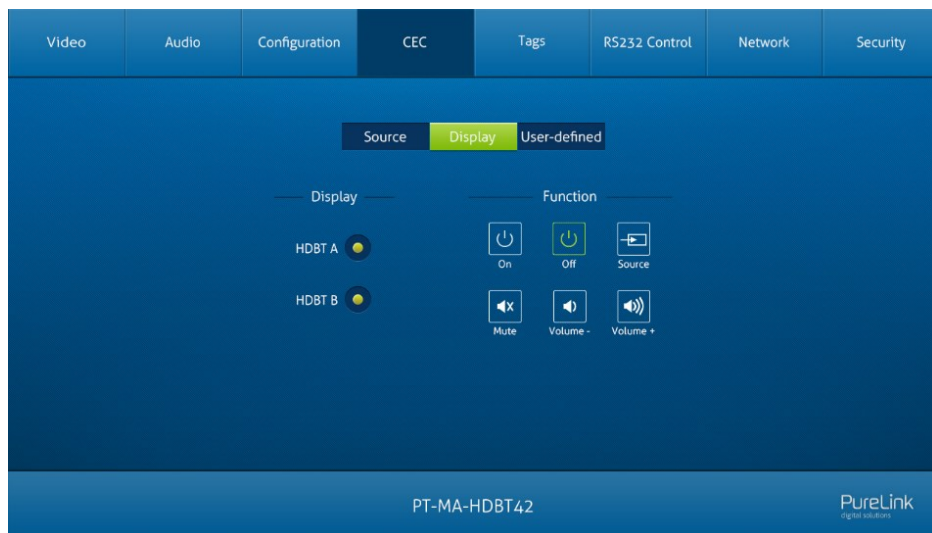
Video
Audio
Configuration
CEC
Tags
RS232 Control
Network
Security

Source
Display
User-defined

Display

HDBT A

HDBT B

Function

On
Off
Source

Mute
Volume -
Volume +

PT-MA-HDBT42

PureLink
digital solutions